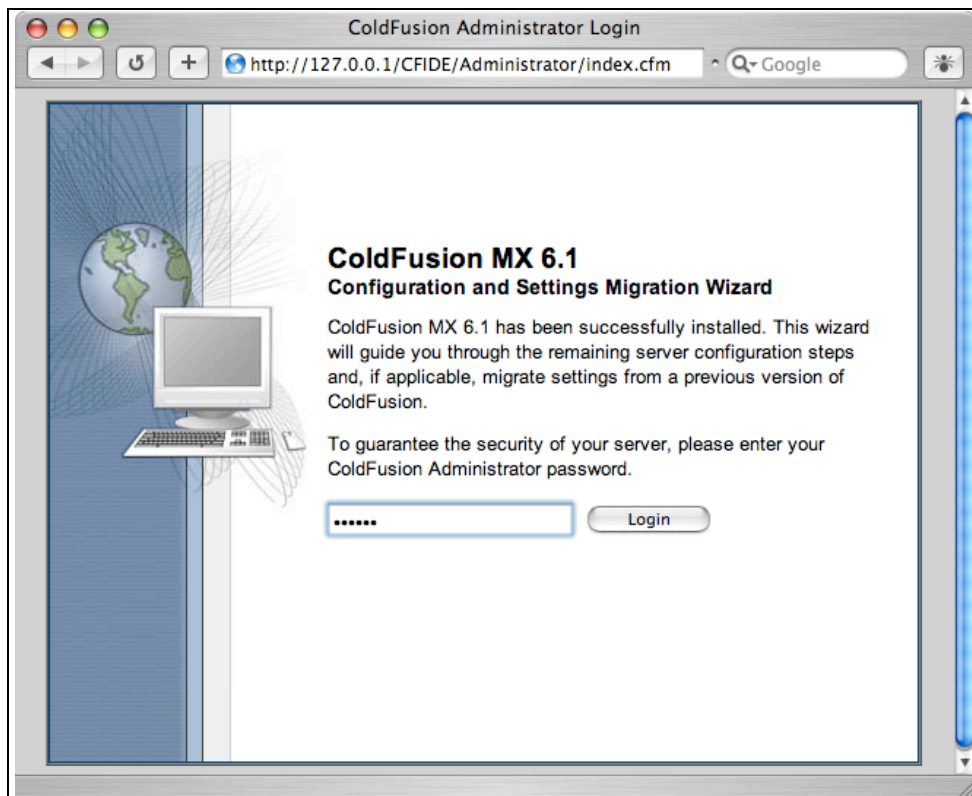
ColdFusion Administrator Login

http://127.0.0.1/CFIDE/Administrator/index.cfm

Google

ColdFusion MX 6.1
Configuration and Settings Migration Wizard

ColdFusion MX 6.1 has been successfully installed. This wizard will guide you through the remaining server configuration steps and, if applicable, migrate settings from a previous version of ColdFusion.

To guarantee the security of your server, please enter your ColdFusion Administrator password.

••••••

Login